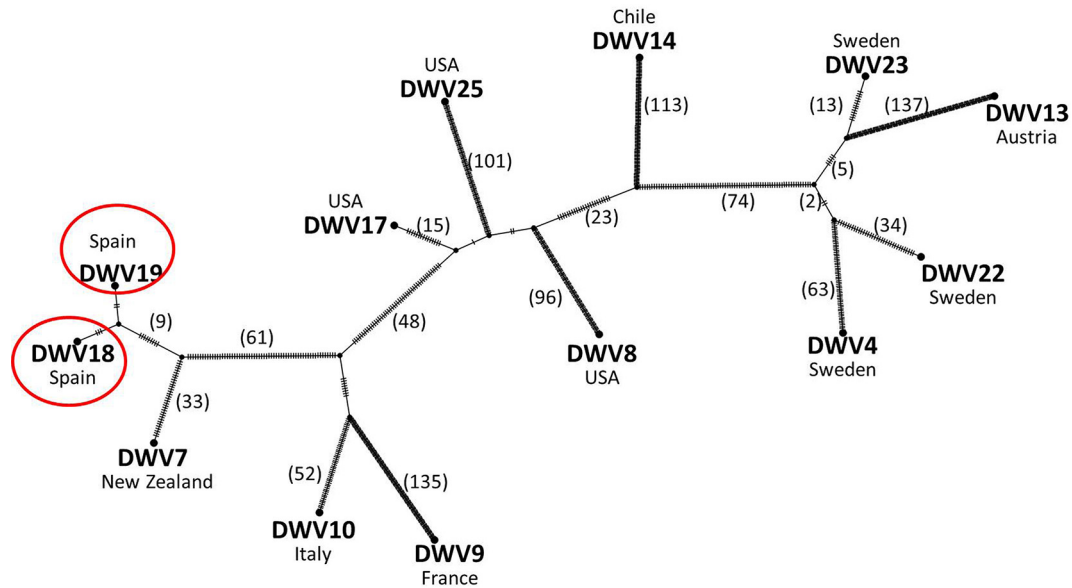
Chile
DWV14

Sweden
DWV23

USA
DWV25

(113)

(13)

(137)

DWV13
Austria

(101)

(5)

USA
DWV17

(15)

(23)

(74)

(2)

(34)

Spain
DWV19

(96)

(63)

DWV22
Sweden

(9)

(48)

(61)

DWV18
Spain

DWV8
USA

DWV4
Sweden

(33)

DWV7
New Zealand

(52)

(135)

DWV10
Italy

DWV9
France